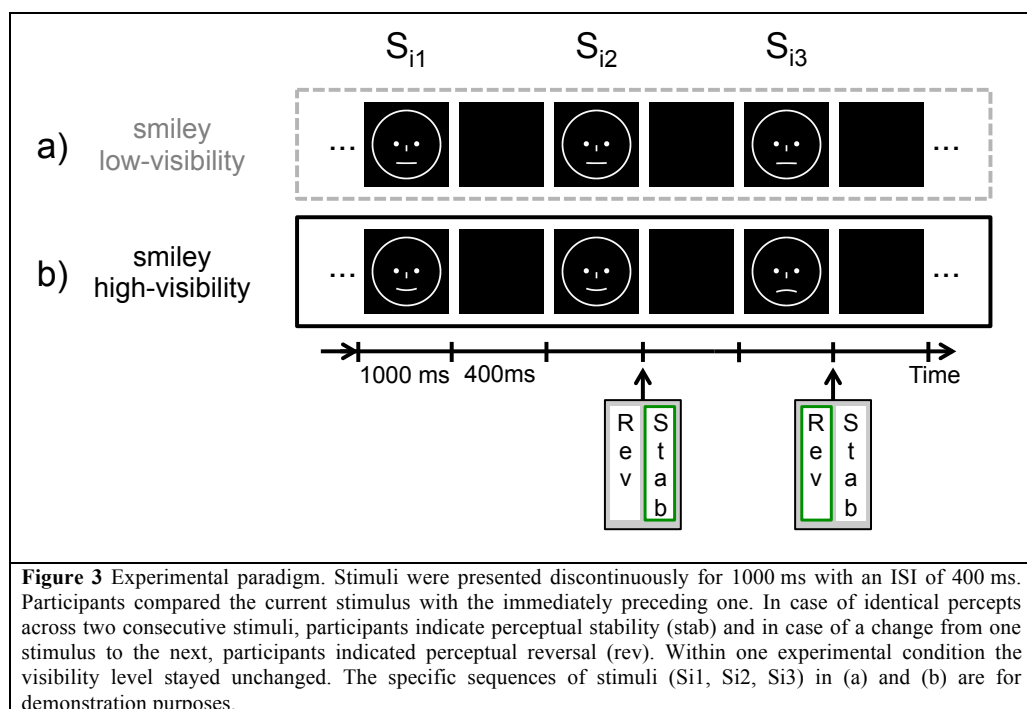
$S_{i1}$ $S_{i2}$ $S_{i3}$

a) smiley low-visibility

...

...

b) smiley high-visibility

...

...

1000 ms 400ms

Time

Rev Stab

Rev Stab

**Figure 3** Experimental paradigm. Stimuli were presented discontinuously for 1000 ms with an ISI of 400 ms. Participants compared the current stimulus with the immediately preceding one. In case of identical percepts across two consecutive stimuli, participants indicate perceptual stability (stab) and in case of a change from one stimulus to the next, participants indicated perceptual reversal (rev). Within one experimental condition the visibility level stayed unchanged. The specific sequences of stimuli (Si1, Si2, Si3) in (a) and (b) are for demonstration purposes.